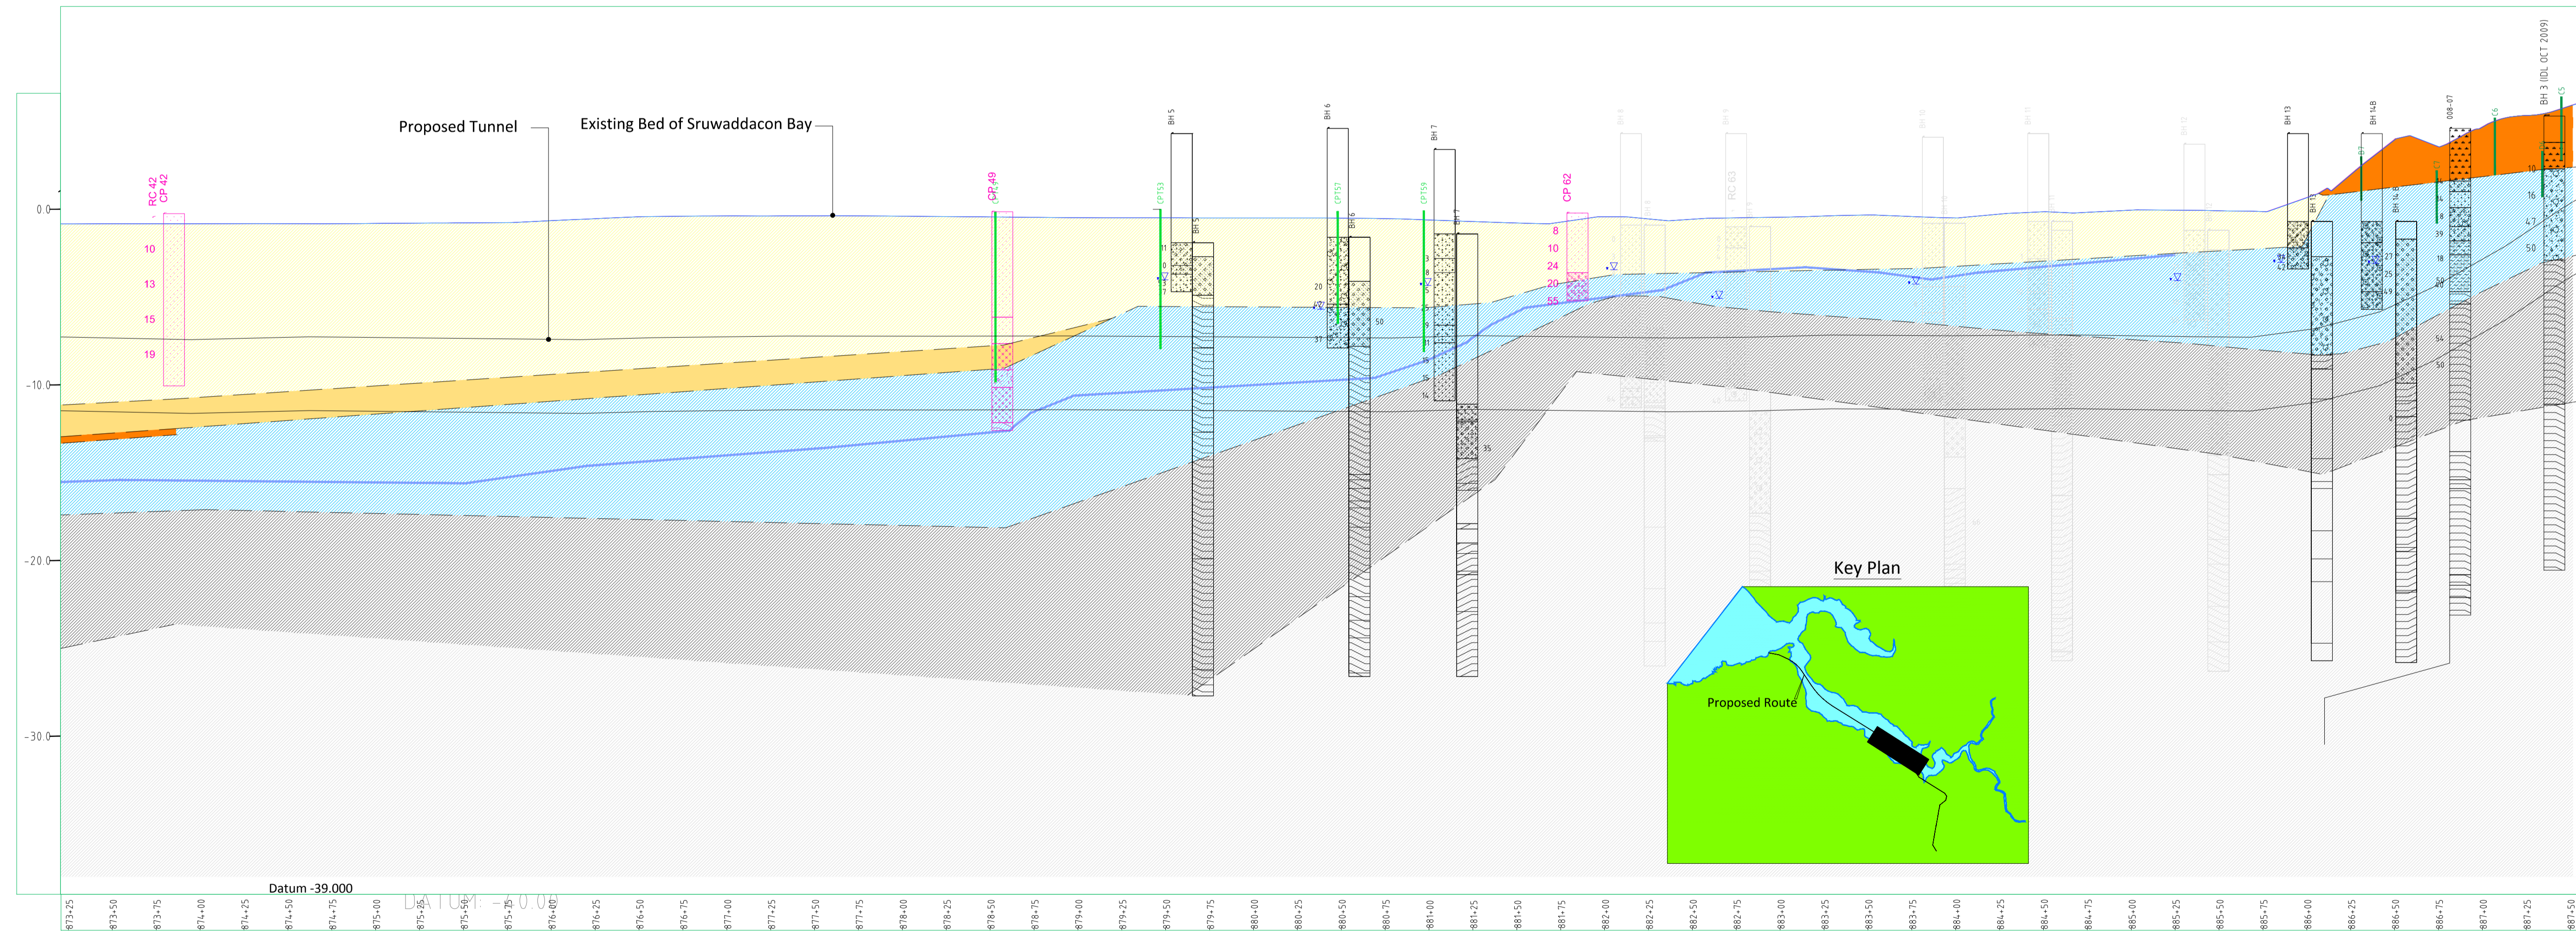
Proposed Tunnel

Existing Bed of Sruwaddacon Bay

RC 42
CP 42

10
13
15
19

CP 49

BH 5
CPT53

BH 6
CPT57

BH 7
CPT59

CP 62
8
10
24
20
55

BH 13
BH 14B
008-07
BH 3 (IDL OCT 2009)

0.0
-10.0
-20.0
-30.0

Key Plan

Proposed Route

Datum -39.000

DATUM: -40.00

873+25
873+50
873+75
874+00
874+25
874+50
874+75
875+00
875+25
875+50
875+75
876+00
876+25
876+50
876+75
877+00
877+25
877+50
877+75
878+00
878+25
878+50
878+75
879+00
879+25
879+50
879+75
880+00
880+25
880+50
880+75
881+00
881+25
881+50
881+75
882+00
882+25
882+50
882+75
883+00
883+25
883+50
883+75
884+00
884+25
884+50
884+75
885+00
885+25
885+50
885+75
886+00
886+25
886+50
886+75
887+00
887+25
887+50